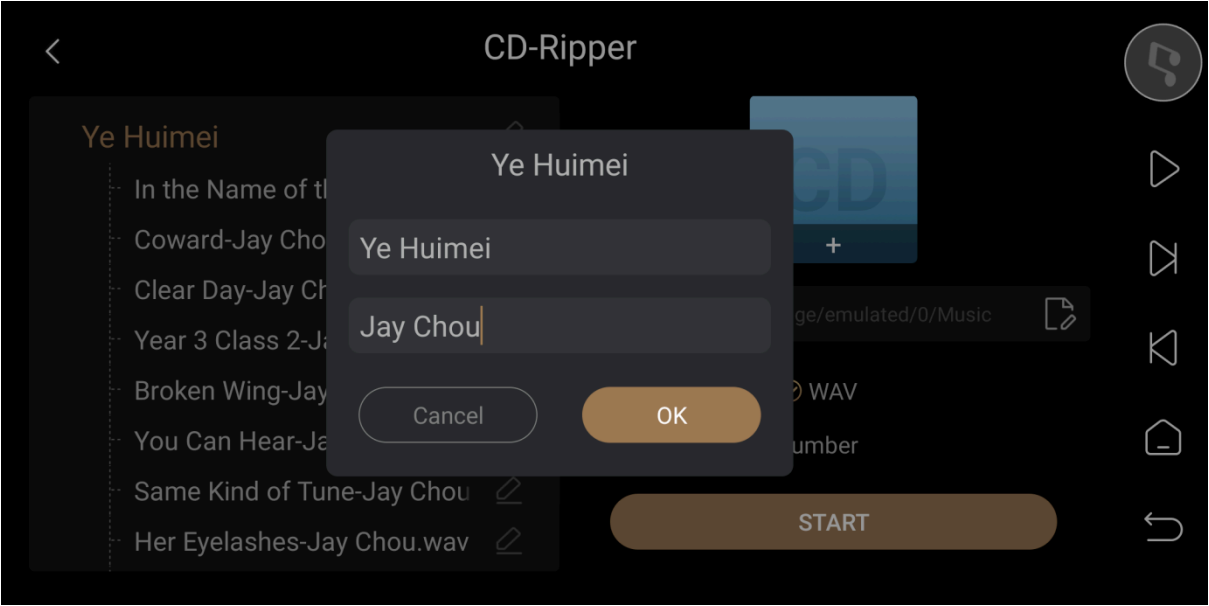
CD-Ripper

Ye Huimei

In the Name of th

Coward-Jay Cho

Clear Day-Jay Ch

Year 3 Class 2-Ja

Broken Wing-Jay

You Can Hear-Ja

Same Kind of Tune-Jay Chou

Her Eyelashes-Jay Chou.wav

CD

+

ge/emulated/0/Music

WAV

umber

START

Ye Huimei

Ye Huimei

Jay Chou

Cancel

OK